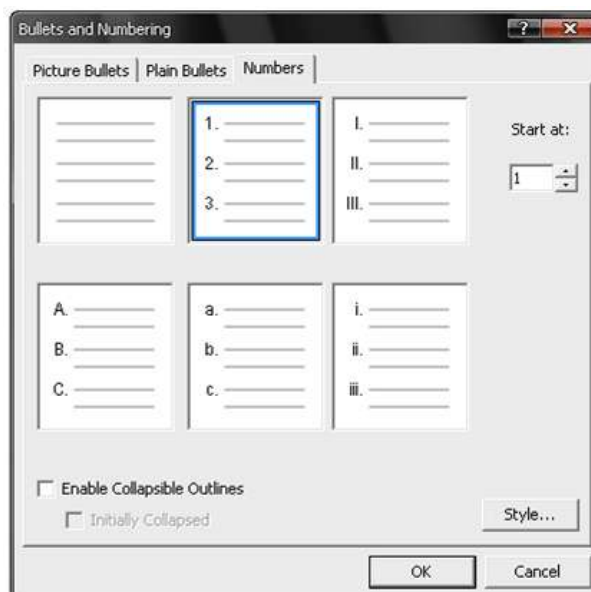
Bullets and Numbering

?

X

Picture Bullets | Plain Bullets | Numbers

1.
2.
3.

I.
II.
III.

Start at:

1

A.
B.
C.

a.
b.
c.

i.
ii.
iii.

Enable Collapsible Outlines

Initially Collapsed

Style...

OK

Cancel